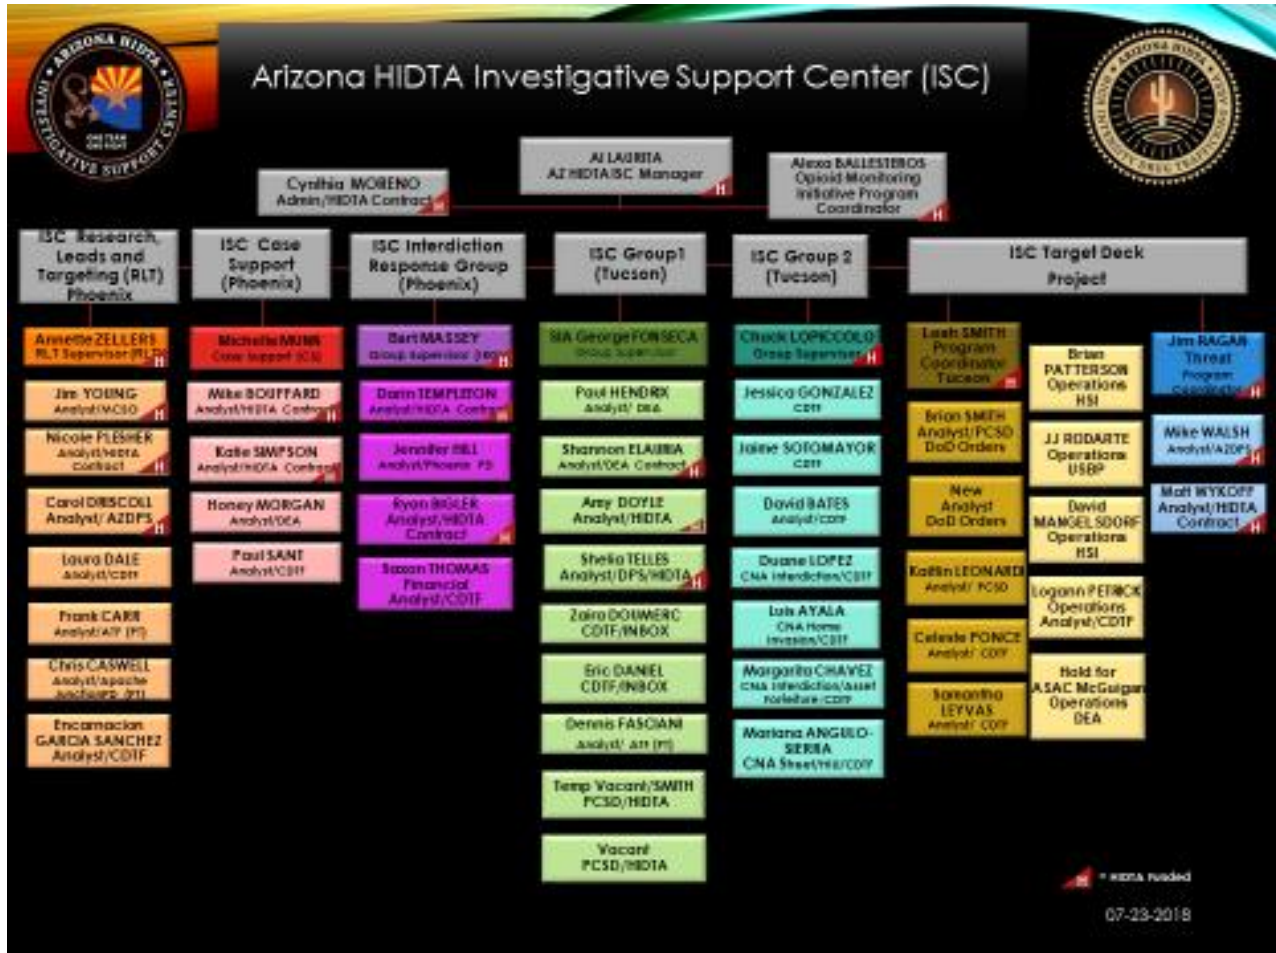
ARIZONA HIDTA INVESTIGATIVE SUPPORT CENTER

Arizona HIDTA Investigative Support Center (ISC)

ARIZONA HIDTA

Al LAURITA
AZ HIDTA ISC Manager

Cynthia MORENO
Admin/HIDTA Contract

Alexa BALLESTEROS
Opioid Monitoring Initiative Program Coordinator

ISC Research, Leads and Targeting (RLT) Phoenix

Annette ZELLERS
RLT Supervisor (RLT)

Jim YOUNG
Analyst/MCSO

Nicole PLESHER
Analyst/HIDTA Contract

Carol DRISCOLL
Analyst/ AZDPS

Laura DALE
Analyst/CDTF

Frank CARR
Analyst/ATF (PT)

Chris CASWELL
Analyst/Apache Junction PD (PT)

Encarnacion GARCIA SANCHEZ
Analyst/CDTF

ISC Case Support (Phoenix)

Michelle MUNN
Case Support (CS)

Mike BOUFFARD
Analyst/HIDTA Contract

Katie SIMPSON
Analyst/HIDTA Contract

Honey MORGAN
Analyst/DEA

Paul SANT
Analyst/CDTF

ISC Interdiction Response Group (Phoenix)

Bart MASSEY
Group Supervisor (IRG)

Darin TEMPLETON
Analyst/HIDTA Contract

Jennifer HILL
Analyst/Phoenix PD

Ryan BIGLER
Analyst/HIDTA Contract

Susan THOMAS
Financial Analyst/CDTF

ISC Group1 (Tucson)

SIA George FONSECA
Group Supervisor

Paul HENDRIX
Analyst/ DEA

Shannon ELAURIA
Analyst/DEA Contract

Amy DOYLE
Analyst/HIDTA

Shelia TELLES
Analyst/DPS/HIDTA

Zaira DOUMERC
CDTF/INBOX

Eric DANIEL
CDTF/INBOX

Dennis FASCIANI
Analyst/ ATF (PT)

Temp Vacant/SMITH
PCSD/HIDTA

Vacant
PCSD/HIDTA

ISC Group 2 (Tucson)

Chuck LOPICCOLO
Group Supervisor

Jessica GONZALEZ
CDTF

Jaime SOTOMAYOR
CDTF

David BATES
Analyst/CDTF

Duane LOPEZ
CNA Interdiction/CDTF

Luis AYALA
CNA Home Invasion/CDTF

Margarita CHAVEZ
CNA Interdiction/asset forfeiture/CDTF

Mariana ANGULO-SIERRA
CNA Street/HU/CDTF

ISC Target Deck Project

Leah SMITH
Program Coordinator Tucson

Brian SMITH
Analyst/PCSD DoD Orders

New Analyst
DoD Orders

Kaitlin LEONARDI
Analyst/ PCSD

Celeste PONCE
Analyst/ CDTF

Samantha LEYVAS
Analyst/ CDTF

Brian PATTERSON
Operations HSI

JJ RODARTE
Operations USBP

David MANGELSDORF
Operations HSI

Logann PETRICK
Operations Analyst/CDTF

Hold for ASAC McGuigan
Operations DEA

Jim RAGAN
Threat Program Coordinator

Mike WALSH
Analyst/AZDPS

Matt WYKOFF
Analyst/HIDTA Contract

= HIDTA Funded

07-23-2018